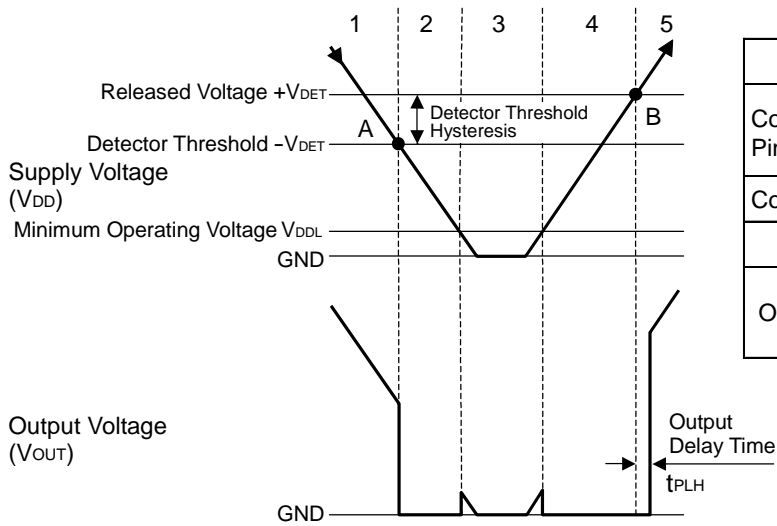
1 2 3 4 5

Released Voltage $+V_{DET}$

Detector Threshold Hysteresis

A

B

Detector Threshold $-V_{DET}$

Supply Voltage ($V_{DD}$)

Minimum Operating Voltage $V_{DDL}$

GND

Output Voltage ($V_{OUT}$)

Output Delay Time

$t_{PLH}$

GND

Co
Pin

Co

O